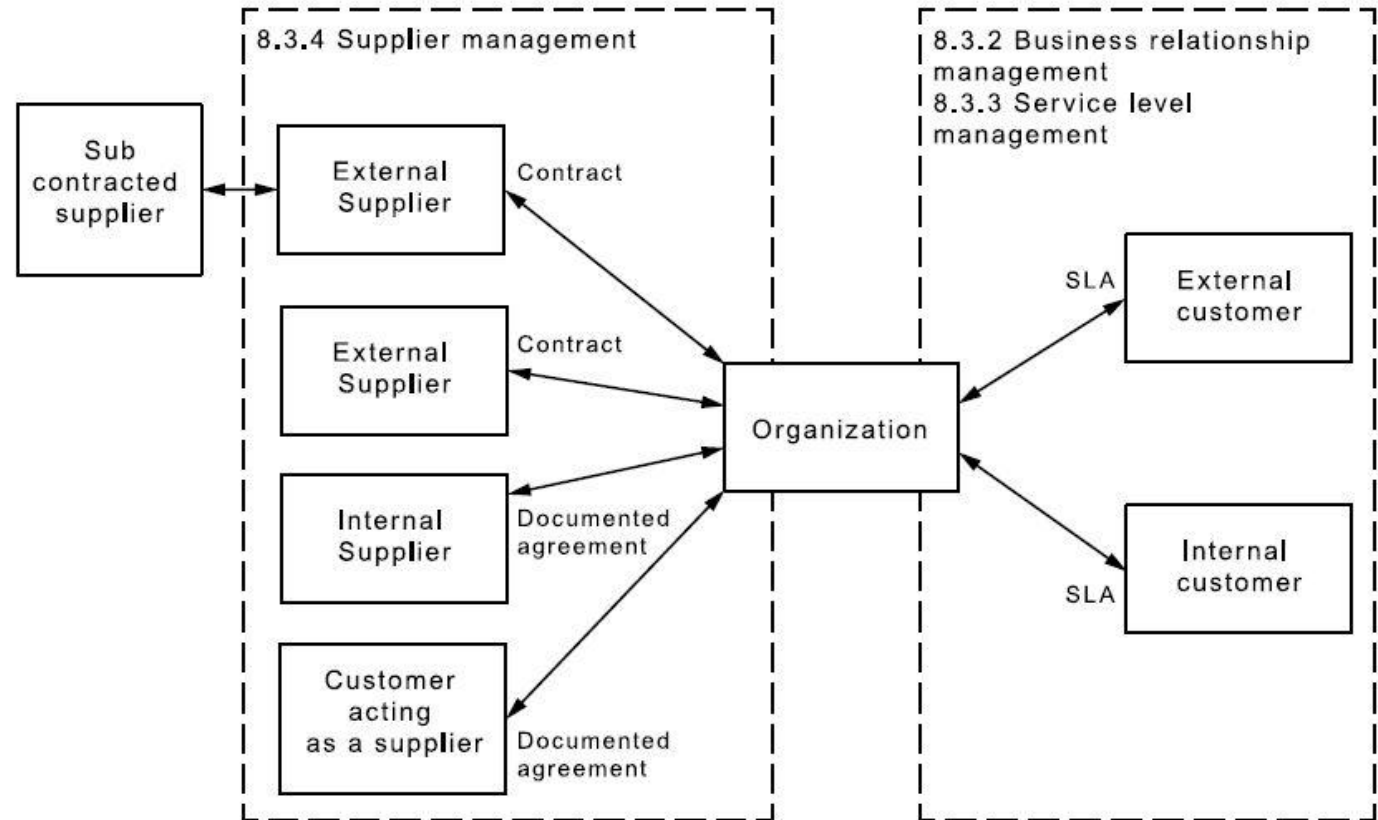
8.3.4 Supplier management

Sub contracted supplier

External Supplier

Contract

External Supplier

Contract

Internal Supplier

Documented agreement

Customer acting as a supplier

Documented agreement

Organization

8.3.2 Business relationship management
8.3.3 Service level management

SLA

External customer

Internal customer

SLA